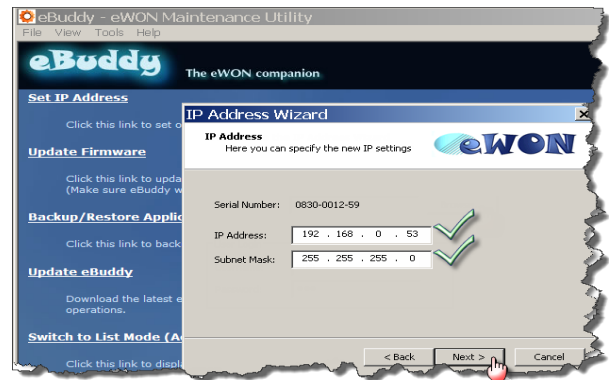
eBuddy - eWON Maintenance Utility
File View Tools Help
eBuddy The eWON companion
Set IP Address
Click this link to set o
Update Firmware
Click this link to upda
(Make sure eBuddy w
Backup/Restore Applic
Click this link to back
Update eBuddy
Download the latest e
operations.
Switch to List Mode (A
Click this link to displ

IP Address Wizard
IP Address
Here you can specify the new IP settings
eWON
Serial Number: 0830-0012-59
IP Address: 192 . 168 . 0 . 53
Subnet Mask: 255 . 255 . 255 . 0
< Back
Next >
Cancel